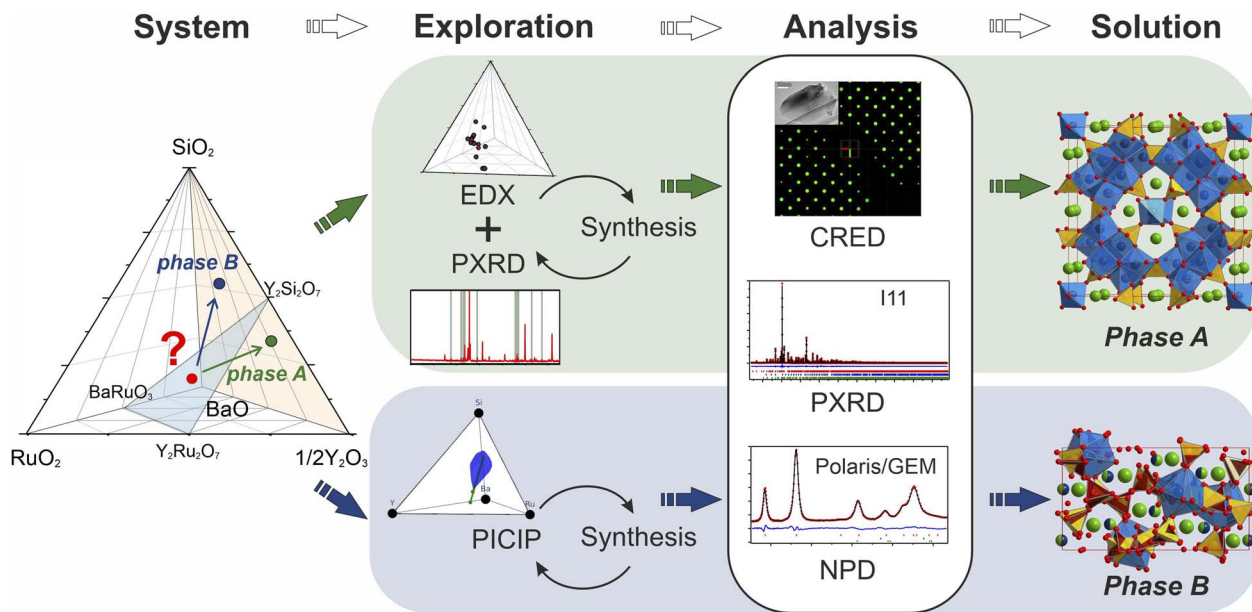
System

Exploration

Analysis

Solution

$SiO_2$

phase B

$Y_2Si_2O_7$

?

phase A

$BaRuO_3$

BaO

$RuO_2$

$Y_2Ru_2O_7$

$1/2Y_2O_3$

EDX

+

PXRD

Synthesis

CRED

I11

PXRD

Phase A

Si

Y

Ba

Ru

PICIP

Synthesis

Polaris/GEM

NPD

Phase B